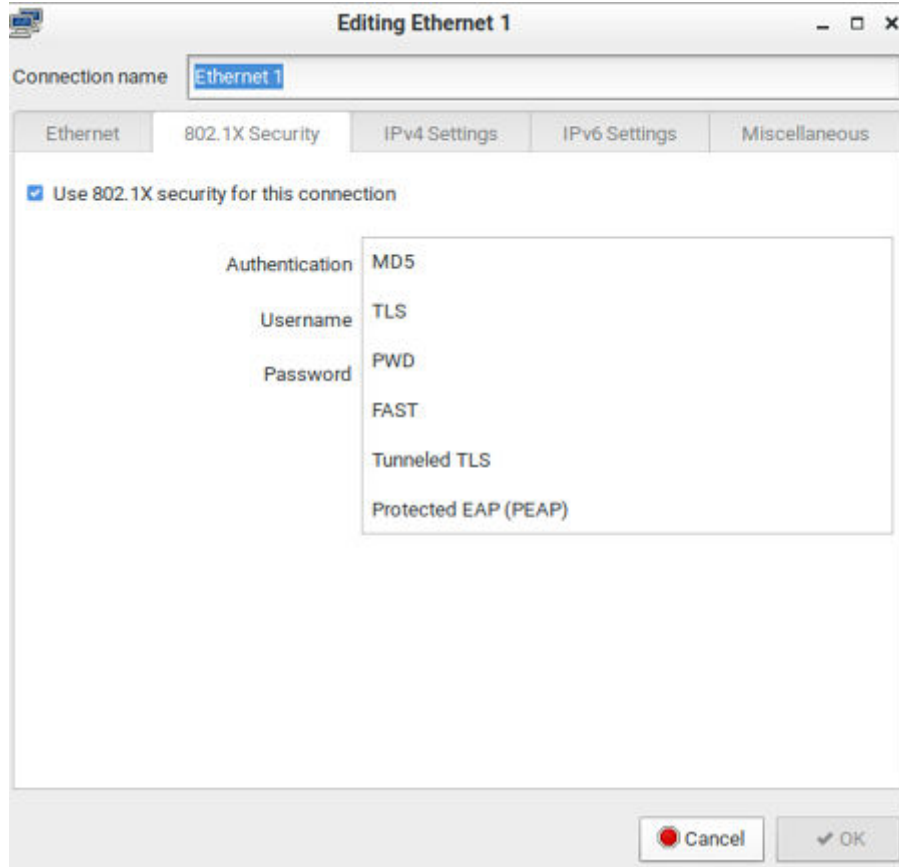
Editing Ethernet 1

Connection name Ethernet 1

Ethernet | 802.1X Security | IPv4 Settings | IPv6 Settings | Miscellaneous

Use 802.1X security for this connection

Authentication

Username

Password

MD5

TLS

PWD

FAST

Tunneled TLS

Protected EAP (PEAP)

Cancel

OK